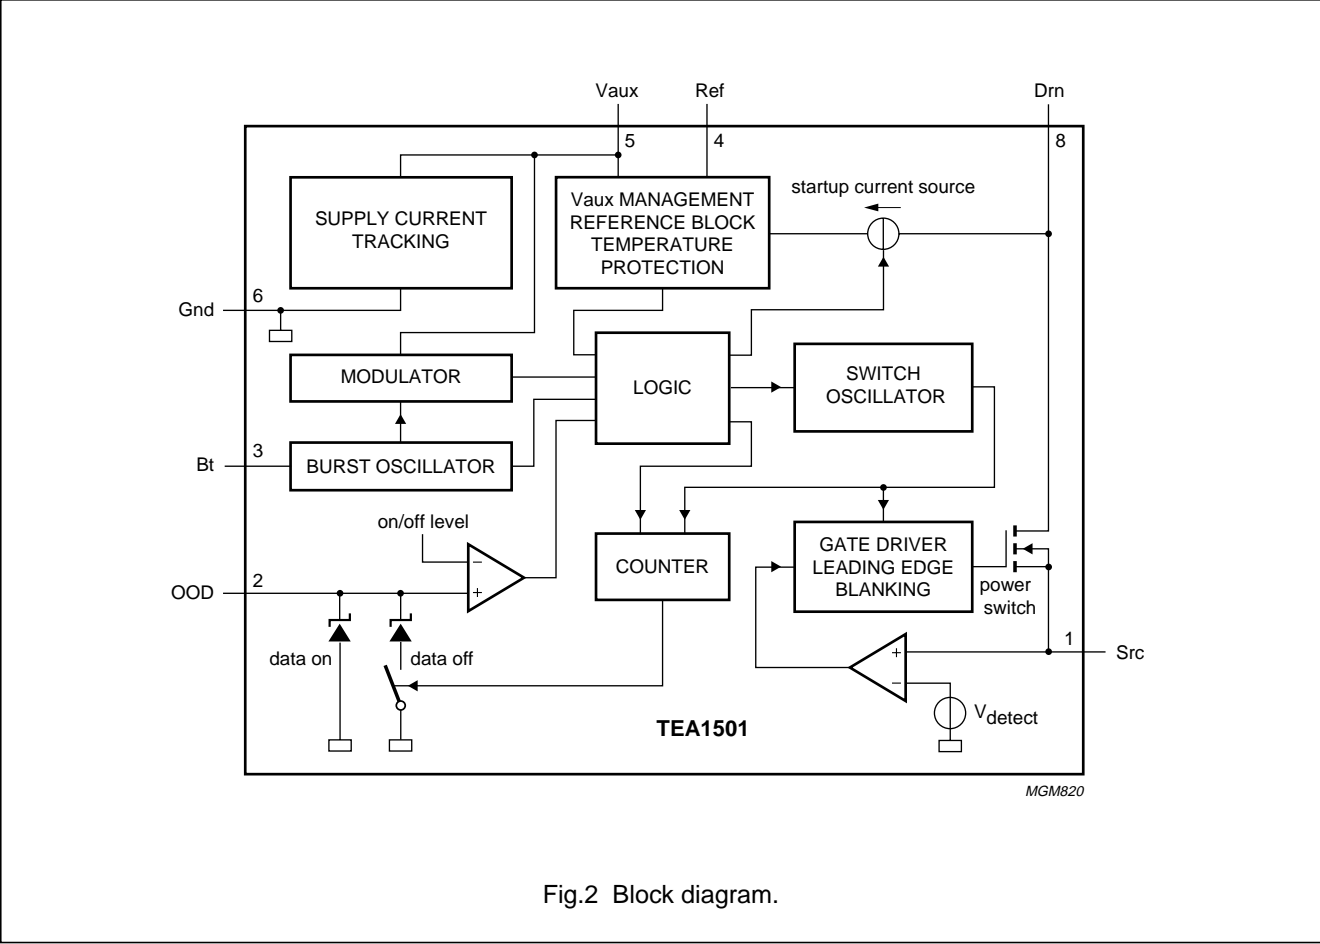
Vaux
Ref
Drn
5
4
8
SUPPLY CURRENT TRACKING
Vaux MANAGEMENT REFERENCE BLOCK TEMPERATURE PROTECTION
startup current source
Gnd
6
MODULATOR
LOGIC
SWITCH OSCILLATOR
Bt
3
BURST OSCILLATOR
on/off level
$-$
$+$
COUNTER
GATE DRIVER LEADING EDGE BLANKING
power switch
OOD
2
1
Src
data on
data off
$+$
$-$
$V_{detect}$
TEA1501
MGM820

Fig.2 Block diagram.